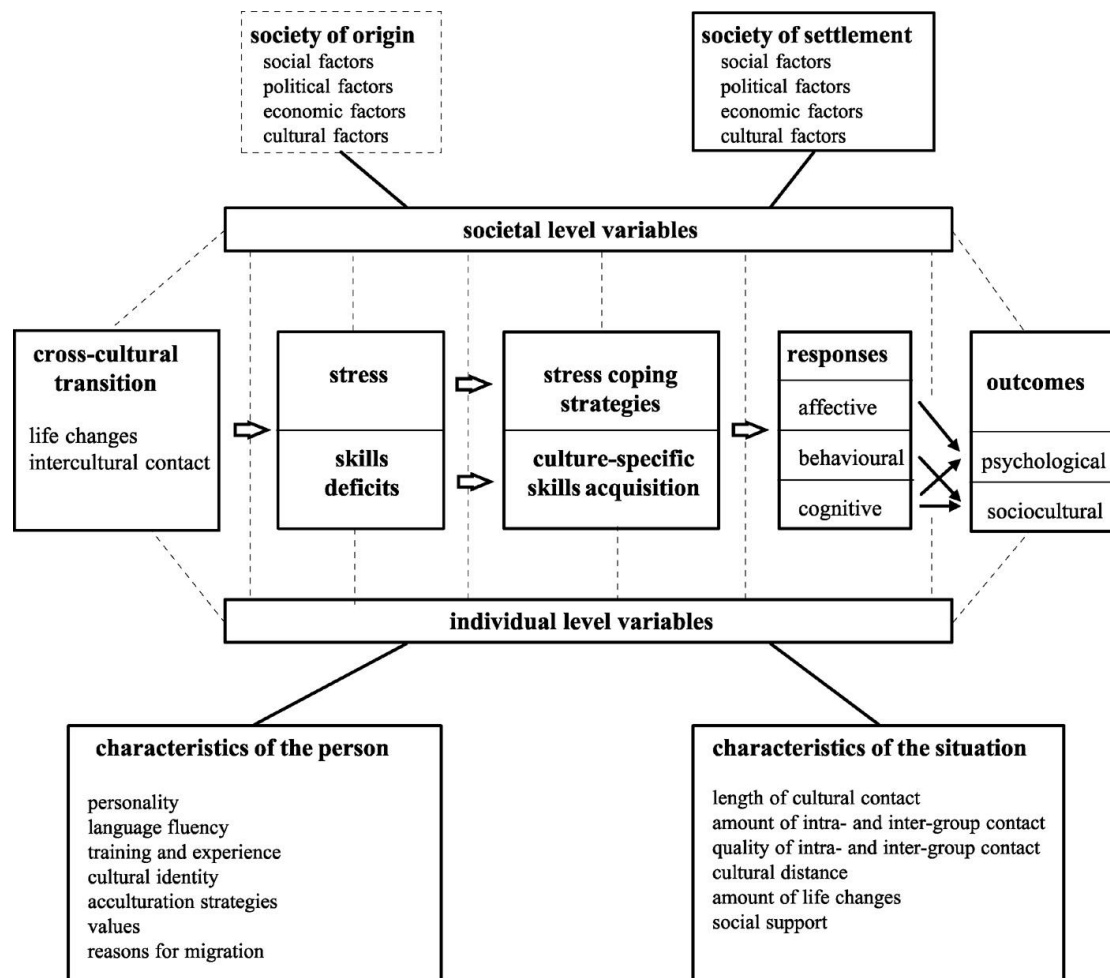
society of origin
social factors
political factors
economic factors
cultural factors

society of settlement
social factors
political factors
economic factors
cultural factors

societal level variables

cross-cultural transition

life changes
intercultural contact

stress

skills deficits

stress coping strategies

culture-specific skills acquisition

responses
affective
behavioural
cognitive

outcomes
psychological
sociocultural

individual level variables

characteristics of the person

personality
language fluency
training and experience
cultural identity
acculturation strategies
values
reasons for migration

characteristics of the situation

length of cultural contact
amount of intra- and inter-group contact
quality of intra- and inter-group contact
cultural distance
amount of life changes
social support